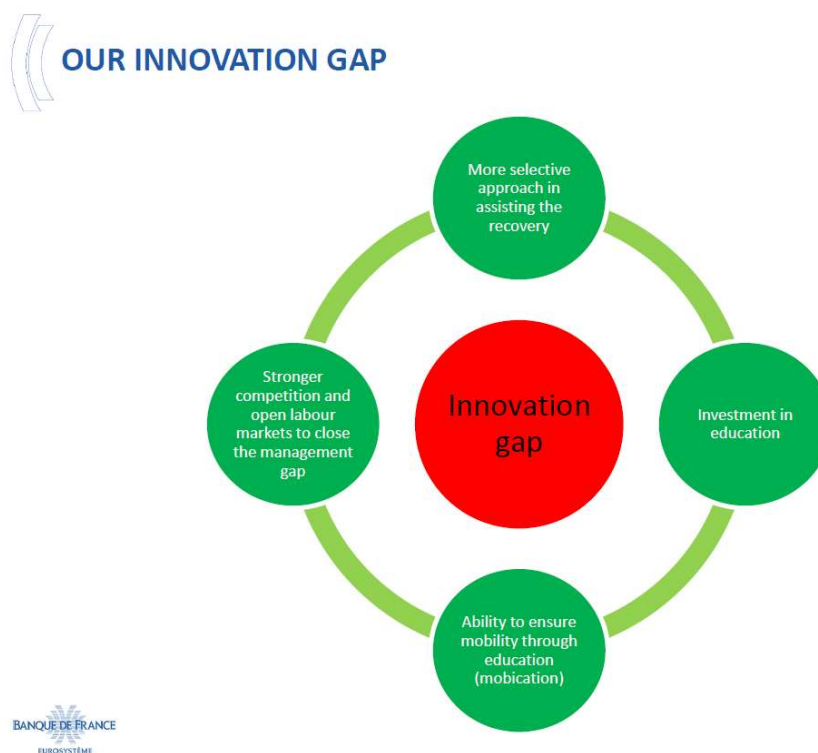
OUR INNOVATION GAP

More selective approach in assisting the recovery

Stronger competition and open labour markets to close the management gap

Innovation gap

Investment in education

Ability to ensure mobility through education (mobication)

BANQUE DE FRANCE
EUROSYSTÈME